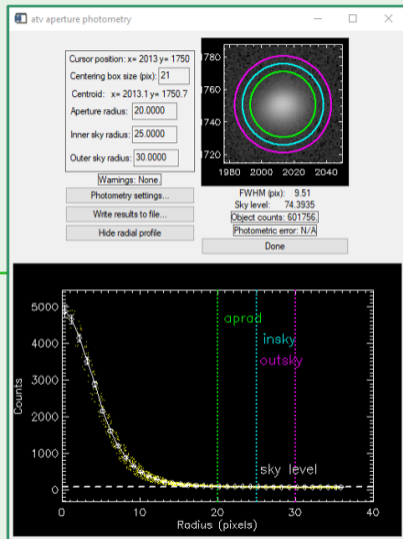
atv aperture photometry

Cursor position: x= 2013 y= 1750
Centering box size (pix): 21
Centroid: x= 2013.1 y= 1750.7
Aperture radius: 20.0000
Inner sky radius: 25.0000
Outer sky radius: 30.0000

1780
1760
1740
1720
1980 2000 2020 2040

Warnings: None
Photometry settings...
Write results to file...
Hide radial profile

FWHM (pix): 9.51
Sky level: 74.3935
Object counts: 601756.
Photometric error: N/A
Done

aprad
insky
outsky
sky level
5000
4000
3000
2000
1000
0
Counts
0 10 20 30 40
Radius (pixels)